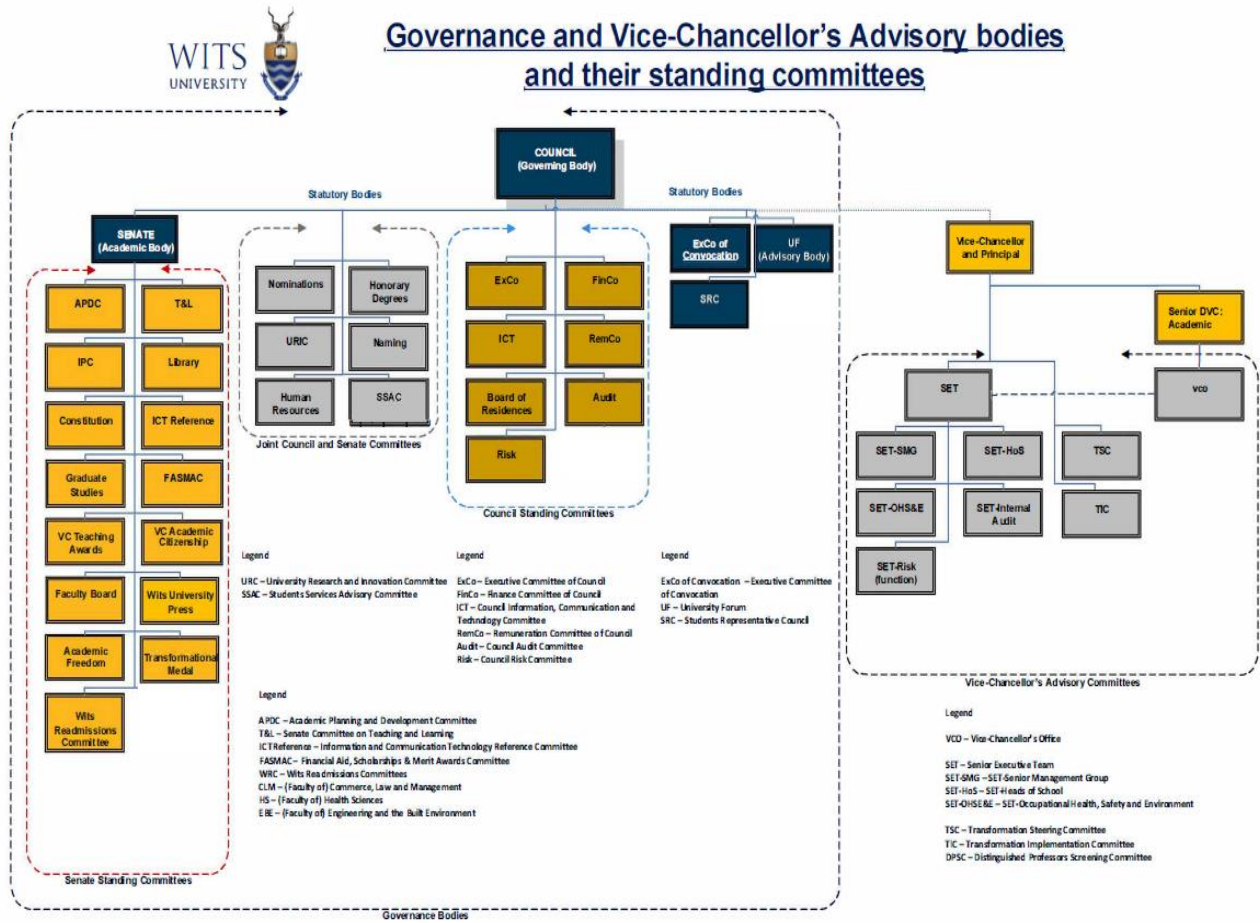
WITS UNIVERSITY

Governance and Vice-Chancellor's Advisory bodies and their standing committees

COUNCIL (Governing Body)

Statutory Bodies

Statutory Bodies

SENATE (Academic Body)

APDC

T&L

IPC

Library

Constitution

ICT Reference

Graduate Studies

FASMAC

VC Teaching Awards

VC Academic Citizenship

Faculty Board

Wits University Press

Academic Freedom

Transformational Medal

Wits Readmissions Committee

Senate Standing Committees

Nominations

Honorary Degrees

URIC

Naming

Human Resources

SSAC

Joint Council and Senate Committees

ExCo

FinCo

ICT

RemCo

Board of Residences

Audit

Risk

Council Standing Committees

ExCo of Convocation

UF (Advisory Body)

SRC

Vice-Chancellor and Principal

Senior DVC: Academic

SET

VCO

SET-SMG

SET-HoS

TSC

SET-OHS&E

SET-Internal Audit

TIC

SET-Risk (function)

Vice-Chancellor's Advisory Committees

Legend

URC – University Research and Innovation Committee
SSAC – Students Services Advisory Committee

Legend

ExCo – Executive Committee of Council
FinCo – Finance Committee of Council
ICT – Council Information, Communication and Technology Committee
RemCo – Remuneration Committee of Council
Audit – Council Audit Committee
Risk – Council Risk Committee

Legend

ExCo of Convocation – Executive Committee of Convocation
UF – University Forum
SRC – Students Representative Council

Legend

APDC – Academic Planning and Development Committee
T&L – Senate Committee on Teaching and Learning
ICT Reference – Information and Communication Technology Reference Committee
FASMAC – Financial Aid, Scholarships & Merit Awards Committee
WRC – Wits Readmissions Committees
CLM – (Faculty of) Commerce, Law and Management
HS – (Faculty of) Health Sciences
EBE – (Faculty of) Engineering and the Built Environment

Legend

VCO – Vice-Chancellor's Office

SET – Senior Executive Team
SET-SMG – SET-Senior Management Group
SET-HoS – SET-Heads of School
SET-OHSE&E – SET-Occupational Health, Safety and Environment

TSC – Transformation Steering Committee
TIC – Transformation Implementation Committee
DPSC – Distinguished Professors Screening Committee

Governance Bodies